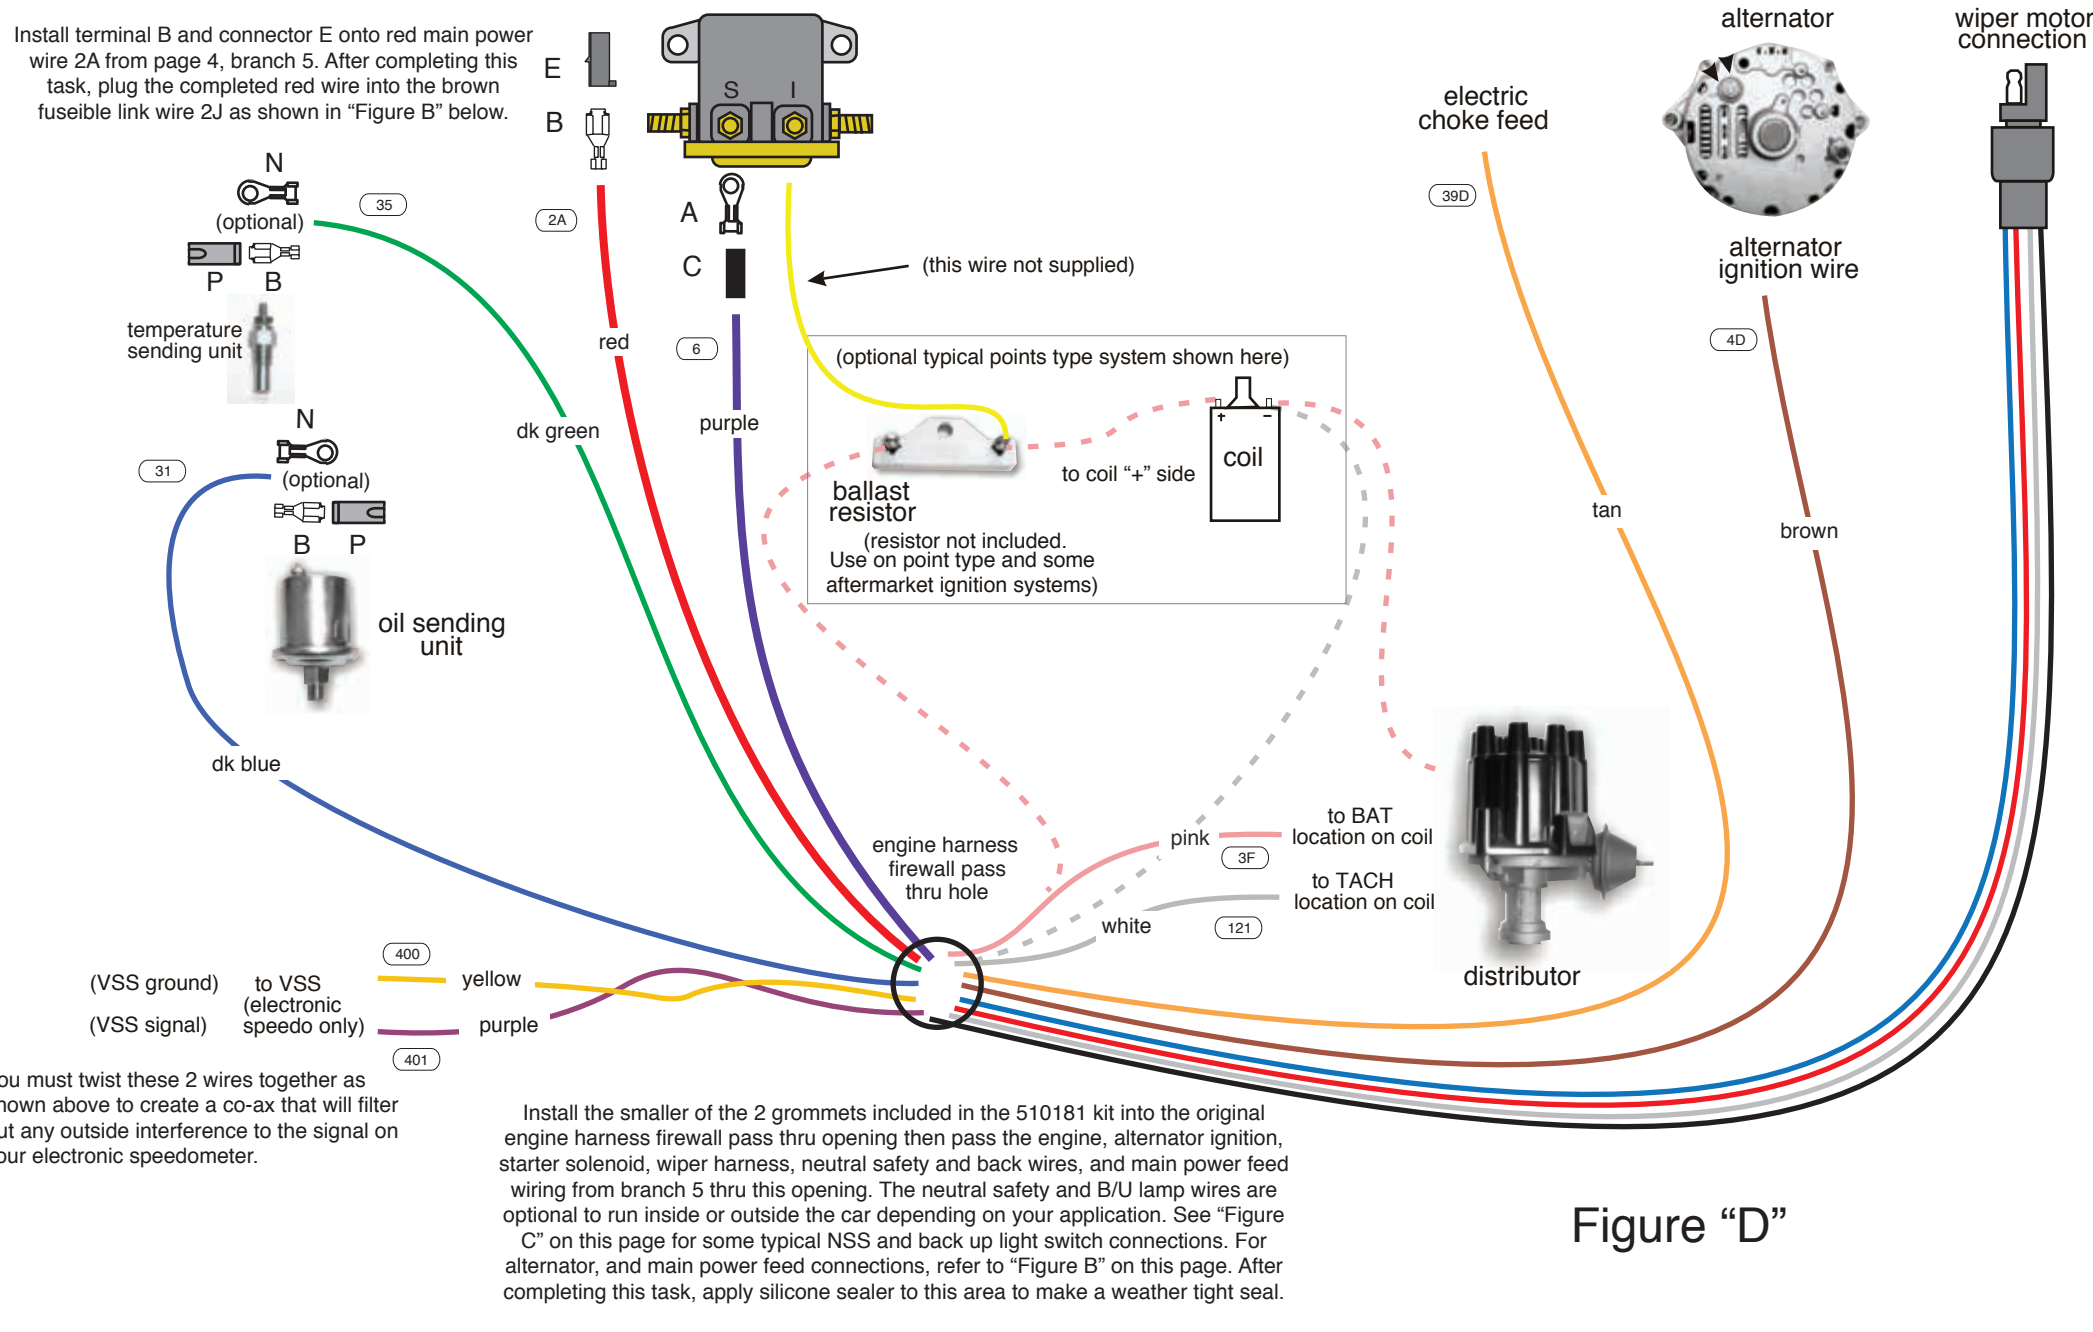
Install terminal B and connector E onto red main power wire 2A from page 4, branch 5. After completing this task, plug the completed red wire into the brown fuseible link wire 2J as shown in “Figure B” below.

E

B

S I

A

C

alternator

wiper motor connection

electric choke feed

39D

alternator ignition wire

4D

N

(optional)

35

2A

P B

temperature sending unit

red

6

(this wire not supplied)

(optional typical points type system shown here)

coil

ballast resistor

to coil “+” side

(resistor not included. Use on point type and some aftermarket ignition systems)

N

(optional)

31

B P

dk green

purple

oil sending unit

tan

brown

dk blue

engine harness firewall pass thru hole

pink

to BAT location on coil

3F

to TACH location on coil

white

121

distributor

400

(VSS ground)

to VSS (electronic speedo only)

yellow

(VSS signal)

purple

401

ou must twist these 2 wires together as hown above to create a co-ax that will filter ut any outside interference to the signal on our electronic speedometer.

Install the smaller of the 2 grommets included in the 510181 kit into the original engine harness firewall pass thru opening then pass the engine, alternator ignition, starter solenoid, wiper harness, neutral safety and back wires, and main power feed wiring from branch 5 thru this opening. The neutral safety and B/U lamp wires are optional to run inside or outside the car depending on your application. See “Figure C” on this page for some typical NSS and back up light switch connections. For alternator, and main power feed connections, refer to “Figure B” on this page. After completing this task, apply silicone sealer to this area to make a weather tight seal.

Figure “D”